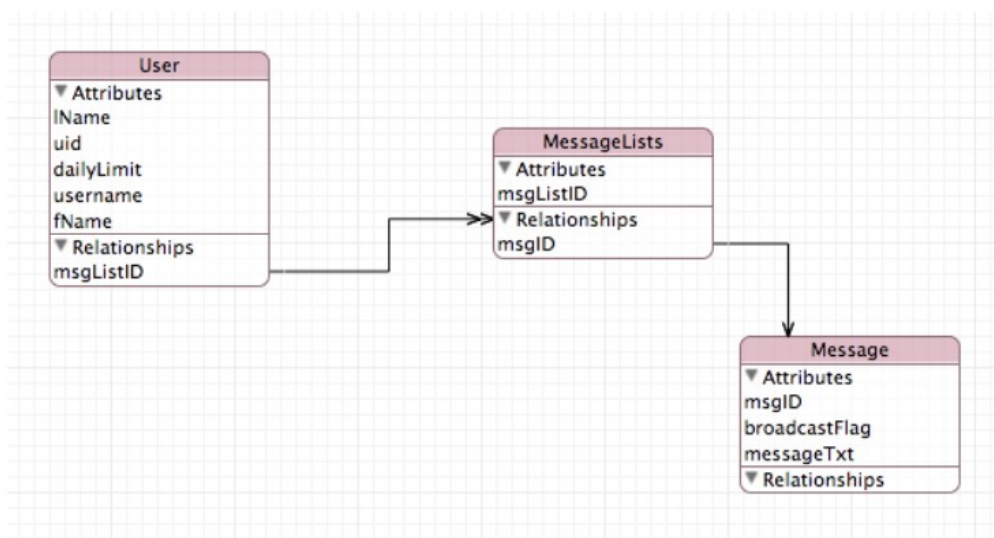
User
▼ Attributes
lName
uid
dailyLimit
username
fName
▼ Relationships
msgListID

MessageLists
▼ Attributes
msgListID
▼ Relationships
msgID

Message
▼ Attributes
msgID
broadcastFlag
messageTxt
▼ Relationships